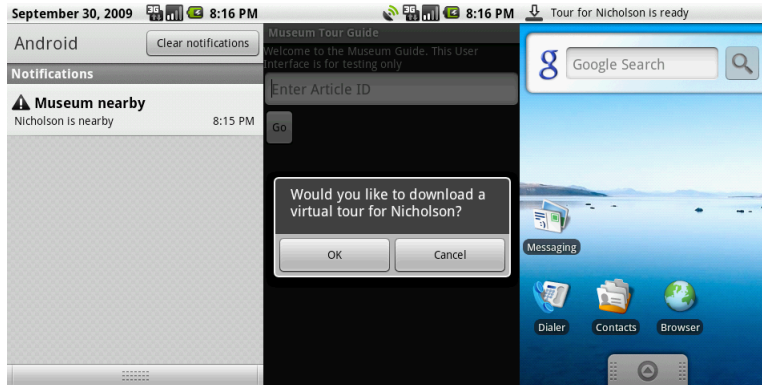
September 30, 2009 8:16 PM

Android

Clear notifications

Notifications

Museum nearby

Nicholson is nearby 8:15 PM

8:16 PM

Museum Tour Guide

Welcome to the Museum Guide. This User Interface is for testing only

Enter Article ID

Go

Would you like to download a virtual tour for Nicholson?

OK

Cancel

Tour for Nicholson is ready

Google Search

Messaging

Dialer

Contacts

Browser